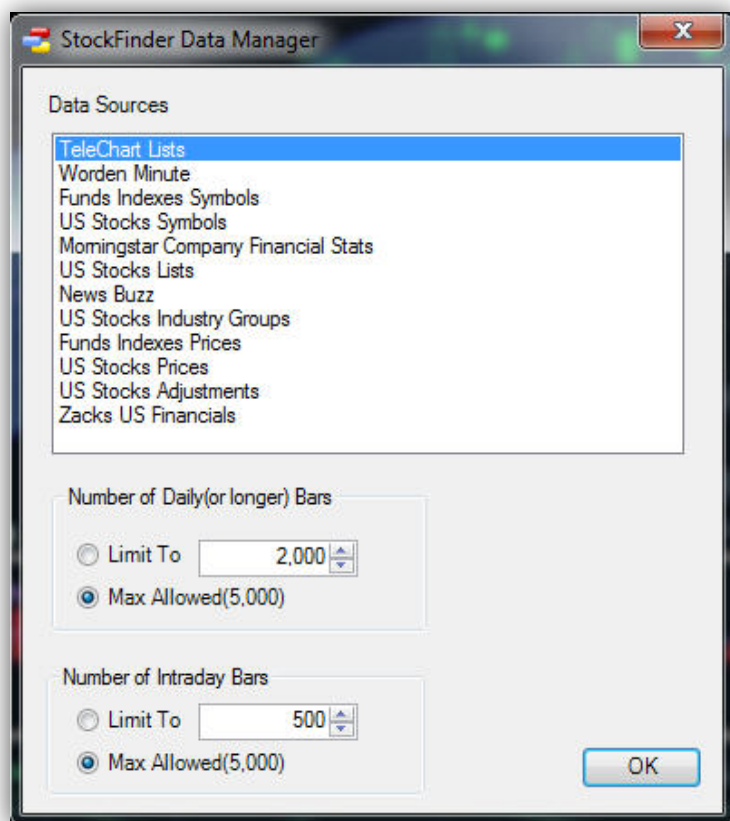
StockFinder Data Manager

Data Sources

TeleChart Lists
Worden Minute
Funds Indexes Symbols
US Stocks Symbols
Morningstar Company Financial Stats
US Stocks Lists
News Buzz
US Stocks Industry Groups
Funds Indexes Prices
US Stocks Prices
US Stocks Adjustments
Zacks US Financials

Number of Daily(or longer) Bars

Limit To 2,000

Max Allowed(5,000)

Number of Intraday Bars

Limit To 500

Max Allowed(5,000)

OK